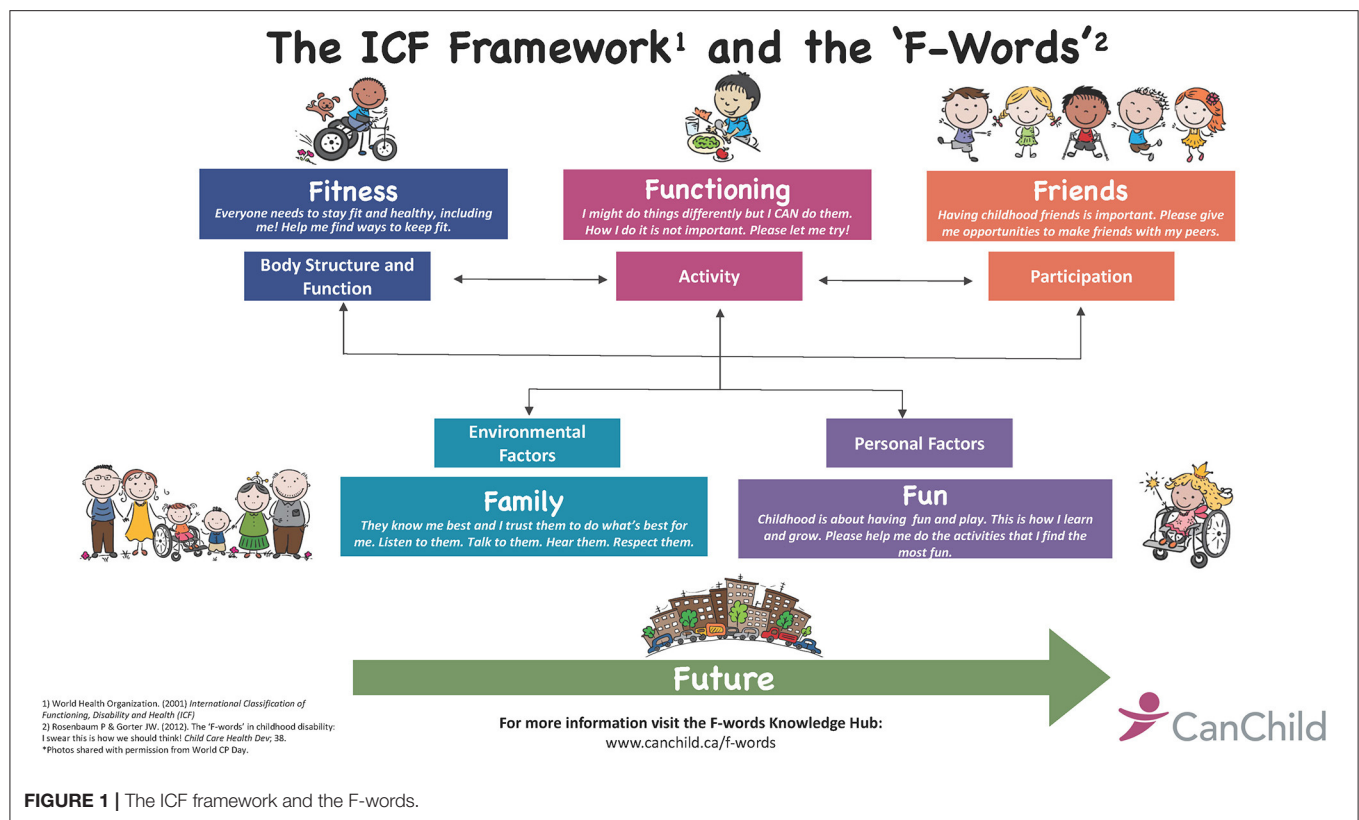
The ICF Framework¹ and the 'F-Words'²

Fitness
Everyone needs to stay fit and healthy, including me! Help me find ways to keep fit.

Functioning
I might do things differently but I CAN do them. How I do it is not important. Please let me try!

Friends
Having childhood friends is important. Please give me opportunities to make friends with my peers.

Body Structure and Function

Activity

Participation

Environmental Factors

Personal Factors

Family
They know me best and I trust them to do what's best for me. Listen to them. Talk to them. Hear them. Respect them.

Fun
Childhood is about having fun and play. This is how I learn and grow. Please help me do the activities that I find the most fun.

Future

1) World Health Organization. (2001) *International Classification of Functioning, Disability and Health (ICF)*
2) Rosenbaum P & Gorter JW. (2012). The 'F-words' in childhood disability: I swear this is how we should think! *Child Care Health Dev*; 38.
*Photos shared with permission from World CP Day.

For more information visit the F-words Knowledge Hub:
www.canchild.ca/f-words

CanChild

FIGURE 1 | The ICF framework and the F-words.